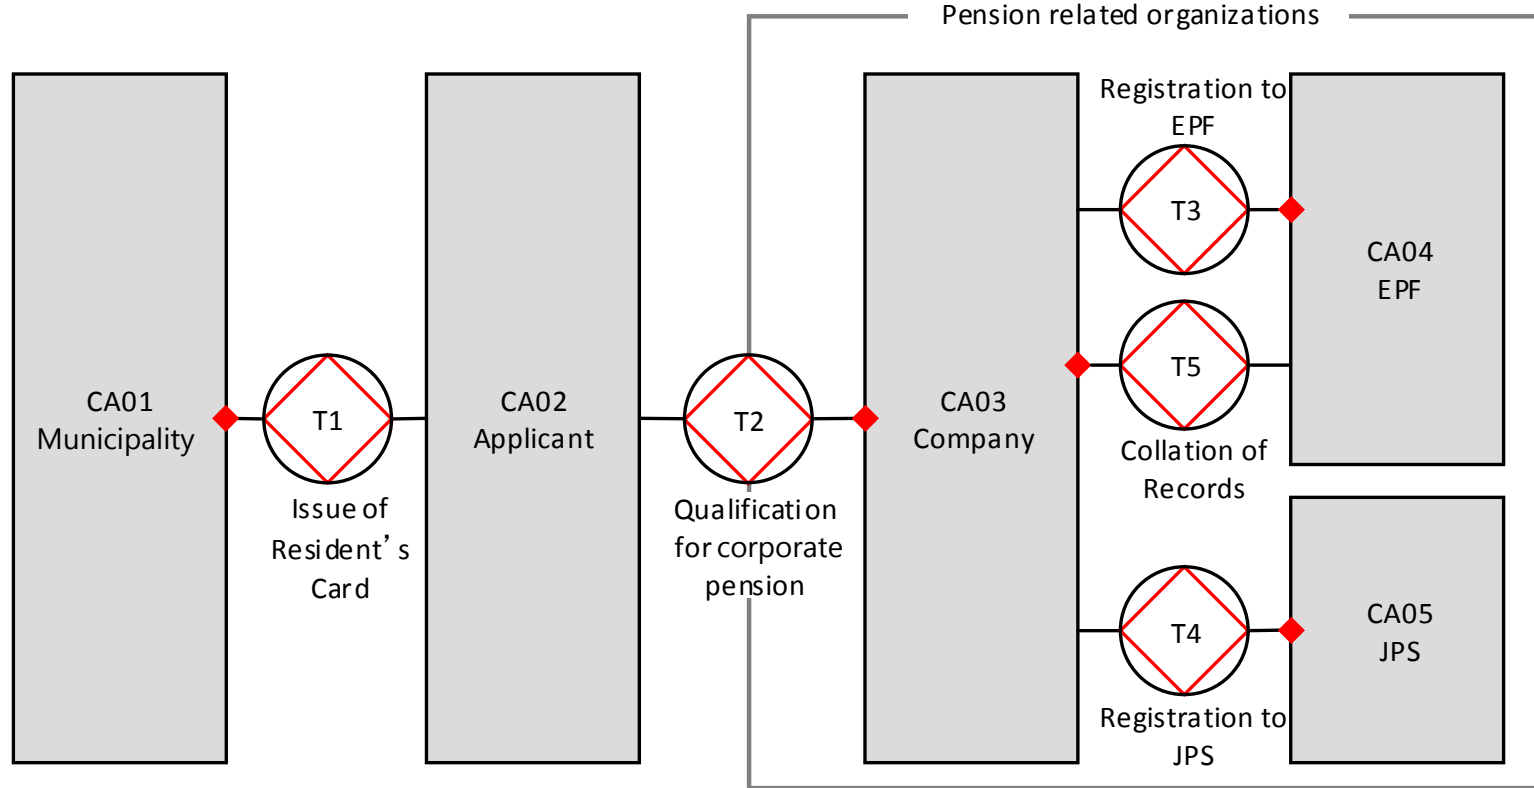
Pension related organizations

CA01
Municipality

T1

Issue of Resident's Card

CA02
Applicant

T2

Qualification for corporate pension

CA03
Company

Registration to EPF

T3

CA04
EPF

T5

Collation of Records

T4

Registration to JPS

CA05
JPS